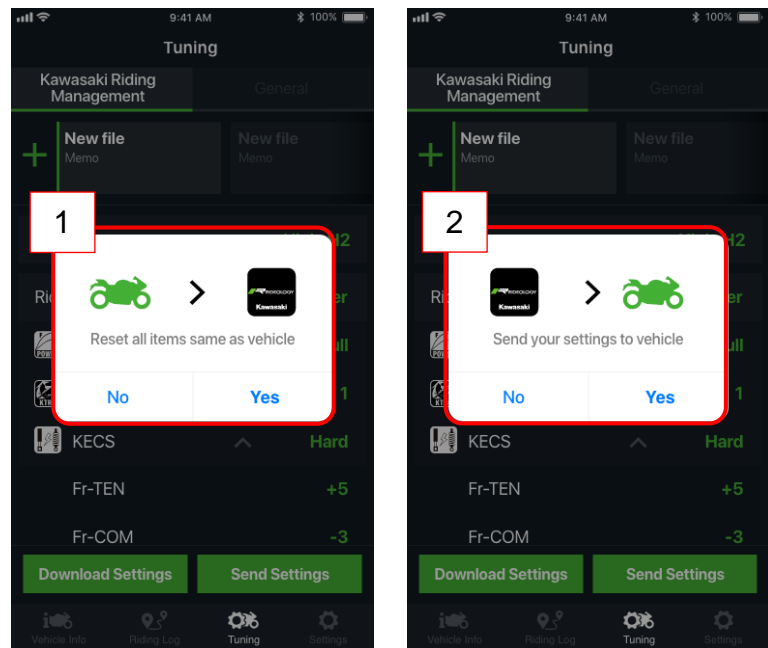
9:41 AM 100%

Tuning

Kawasaki Riding Management

General

New file
Memo

New file
Memo

1

Kawasaki

Reset all items same as vehicle

No

Yes

KECS

Hard

Fr-TEN

+5

Fr-COM

-3

Download Settings

Send Settings

Vehicle Info

Riding Log

Tuning

Settings

9:41 AM 100%

Tuning

Kawasaki Riding Management

General

New file
Memo

New file
Memo

2

Kawasaki

Send your settings to vehicle

No

Yes

KECS

Hard

Fr-TEN

+5

Fr-COM

-3

Download Settings

Send Settings

Vehicle Info

Riding Log

Tuning

Settings